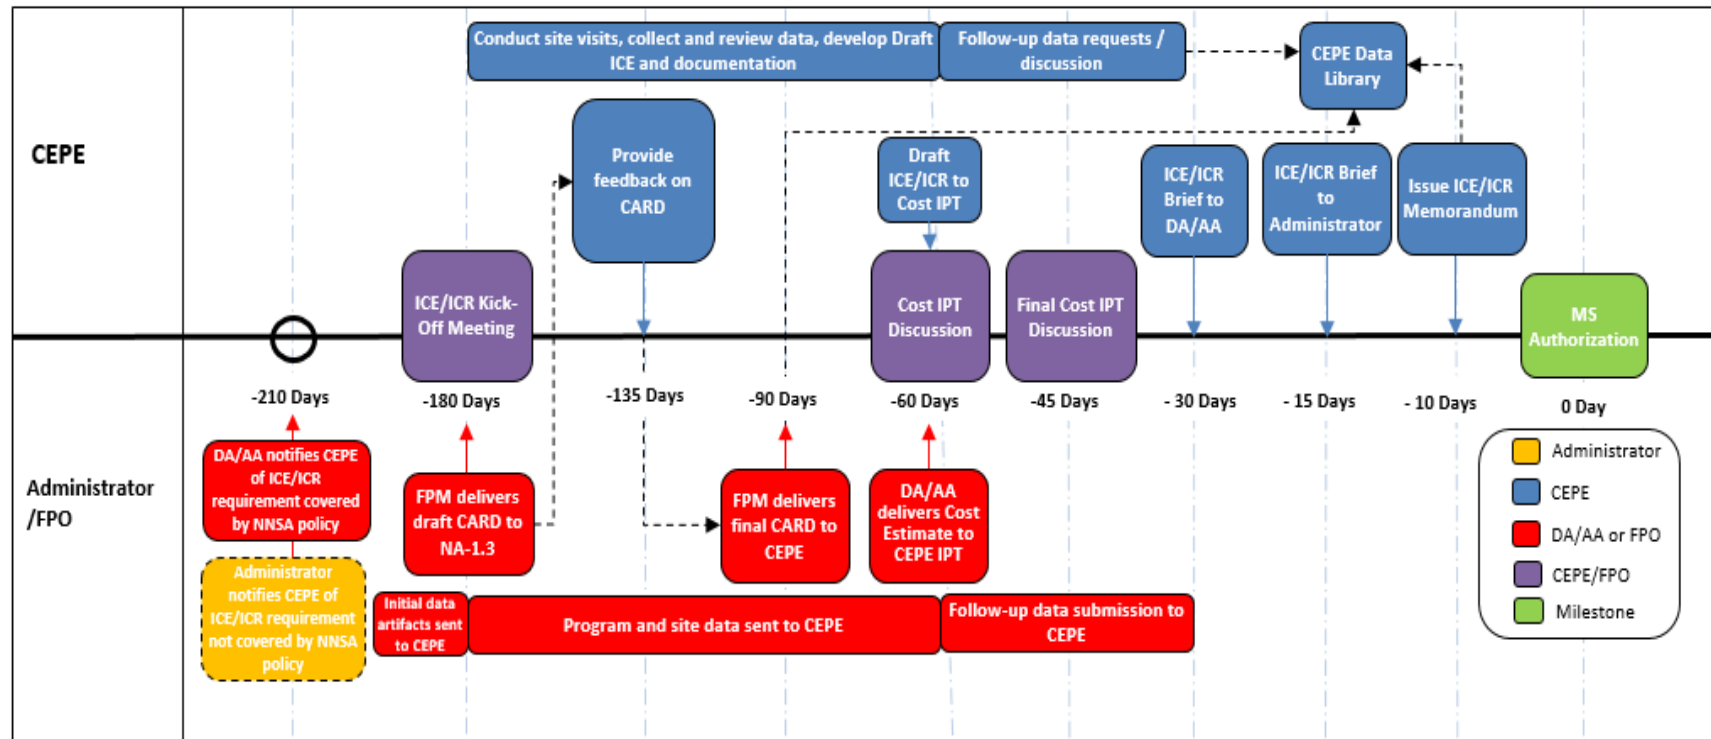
CEPE

Administrator /FPO

Conduct site visits, collect and review data, develop Draft ICE and documentation

Follow-up data requests / discussion

CEPE Data Library

Provide feedback on CARD

Draft ICE/ICR to Cost IPT

ICE/ICR Brief to DA/AA

ICE/ICR Brief to Administrator

Issue ICE/ICR Memorandum

ICE/ICR Kick-Off Meeting

Cost IPT Discussion

Final Cost IPT Discussion

MS Authorization

-210 Days

-180 Days

-135 Days

-90 Days

-60 Days

-45 Days

- 30 Days

- 15 Days

- 10 Days

0 Day

DA/AA notifies CEPE of ICE/ICR requirement covered by NNSA policy

FPM delivers draft CARD to NA-1.3

FPM delivers final CARD to CEPE

DA/AA delivers Cost Estimate to CEPE IPT

Administrator notifies CEPE of ICE/ICR requirement not covered by NNSA policy

Initial data artifacts sent to CEPE

Program and site data sent to CEPE

Follow-up data submission to CEPE

Administrator

CEPE

DA/AA or FPO

CEPE/FPO

Milestone